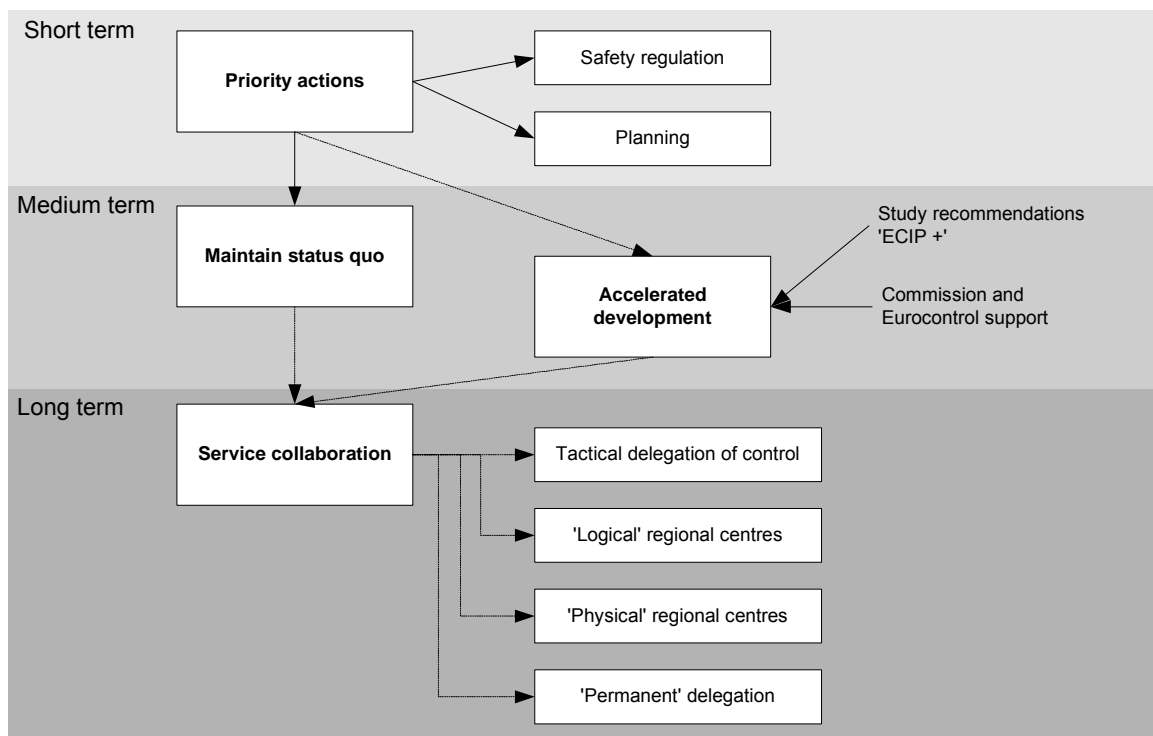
Short term

Priority actions

Safety regulation

Planning

Medium term

Maintain status quo

Accelerated development

Study recommendations 'ECIP +'

Commission and Eurocontrol support

Long term

Service collaboration

Tactical delegation of control

'Logical' regional centres

'Physical' regional centres

'Permanent' delegation